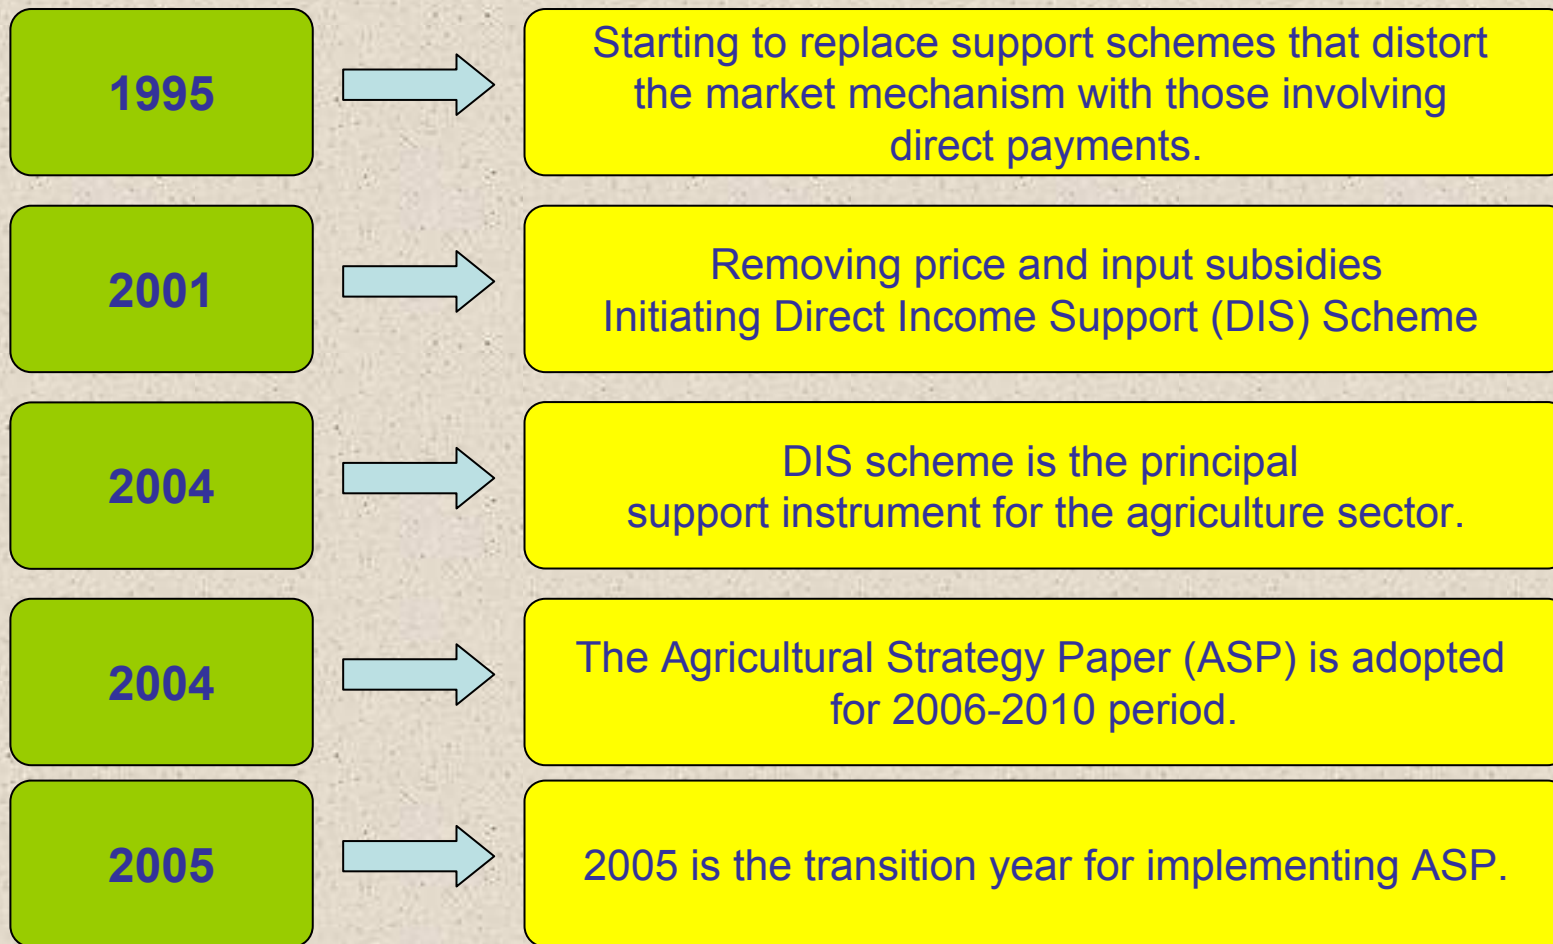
1995

Starting to replace support schemes that distort the market mechanism with those involving direct payments.

2001

Removing price and input subsidies
Initiating Direct Income Support (DIS) Scheme

2004

DIS scheme is the principal support instrument for the agriculture sector.

2004

The Agricultural Strategy Paper (ASP) is adopted for 2006-2010 period.

2005

2005 is the transition year for implementing ASP.